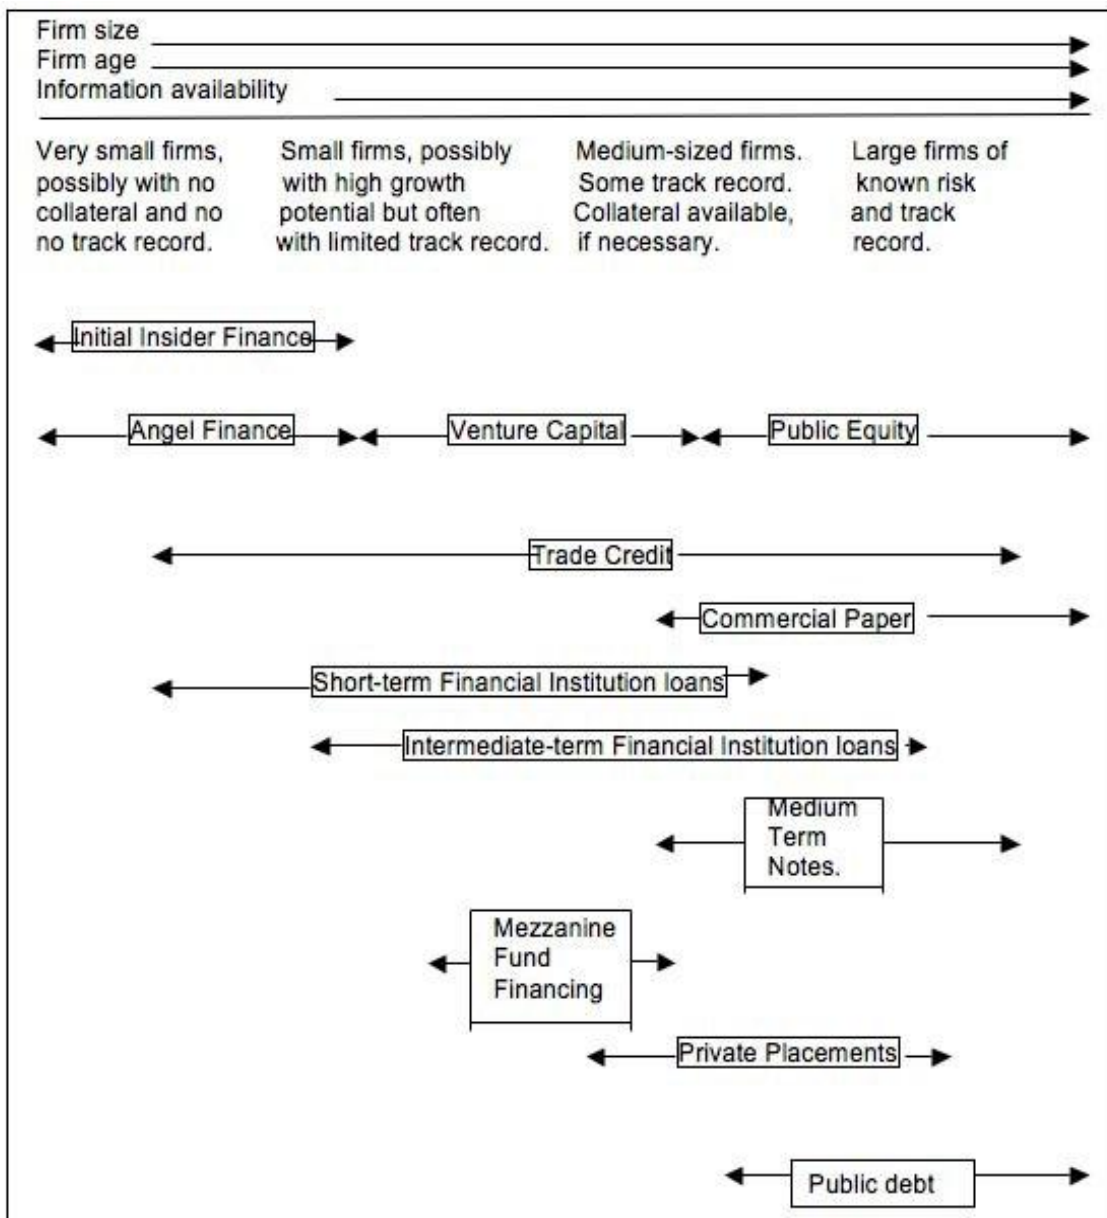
Firm size
Firm age
Information availability

Very small firms, possibly with no collateral and no no track record.

Small firms, possibly with high growth potential but often with limited track record.

Medium-sized firms. Some track record. Collateral available, if necessary.

Large firms of known risk and track record.

Initial Insider Finance

Angel Finance

Venture Capital

Public Equity

Trade Credit

Commercial Paper

Short-term Financial Institution loans

Intermediate-term Financial Institution loans

Medium Term Notes.

Mezzanine Fund Financing

Private Placements

Public debt